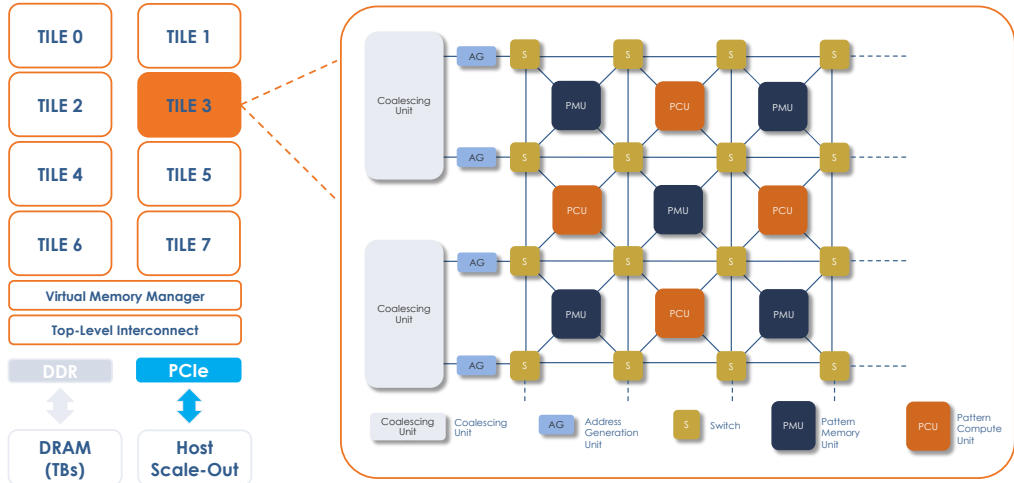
TILE 0
TILE 1
TILE 2
TILE 3
TILE 4
TILE 5
TILE 6
TILE 7
Virtual Memory Manager
Top-Level Interconnect
DDR
PCIe
DRAM (TBs)
Host Scale-Out

Coalescing Unit
AG
S
S
S
S
PMU
PCU
PMU
AG
S
S
S
S
PCU
PMU
PCU
Coalescing Unit
AG
S
S
S
S
PMU
PCU
PMU
AG
S
S
S
S

Coalescing Unit
Coalescing Unit
AG
Address Generation Unit
S
Switch
PMU
Pattern Memory Unit
PCU
Pattern Compute Unit